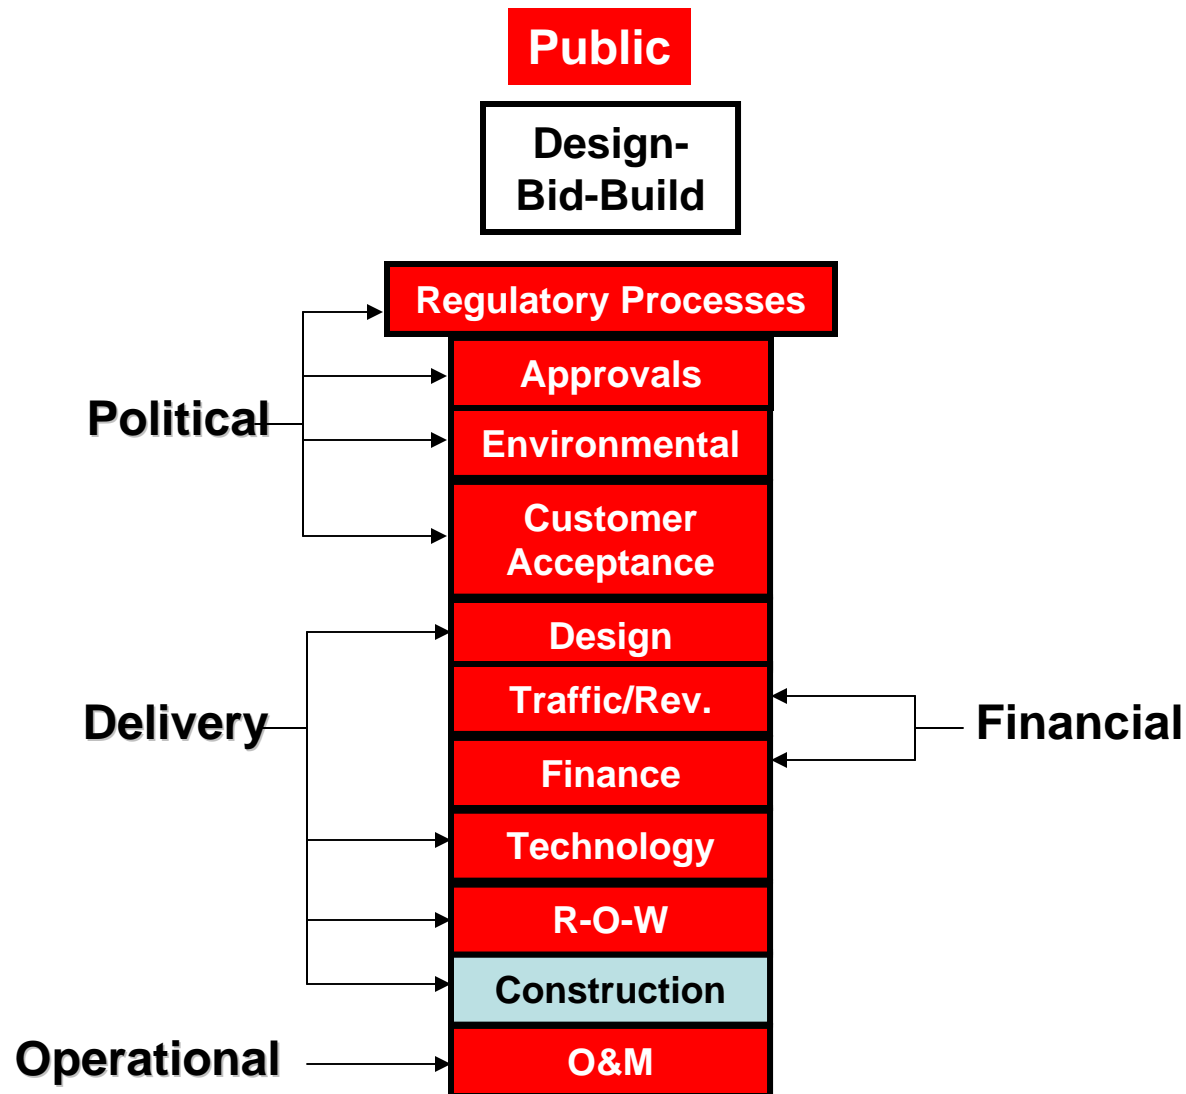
Public

Design-Bid-Build

Regulatory Processes

Approvals

Environmental

Customer Acceptance

Design

Traffic/Rev.

Finance

Technology

R-O-W

Construction

O&M

Political

Delivery

Financial

Operational